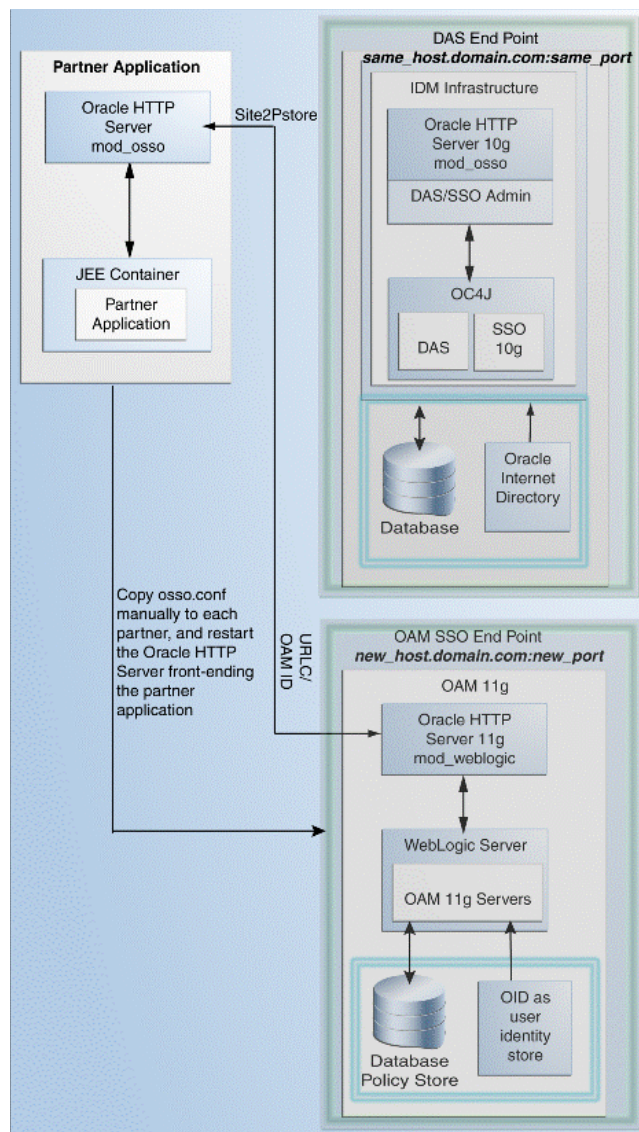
Partner Application

Oracle HTTP Server mod_osso

JEE Container

Partner Application

Site2Pstore

DAS End Point
*same_host.domain.com:same_port*

IDM Infrastructure

Oracle HTTP Server 10g mod_osso

DAS/SSO Admin

OC4J

DAS

SSO 10g

Database

Oracle Internet Directory

Copy osso.conf manually to each partner, and restart the Oracle HTTP Server front-ending the partner application

URLC/ OAM ID

OAM SSO End Point
*new_host.domain.com:new_port*

OAM 11g

Oracle HTTP Server 11g mod_weblogic

WebLogic Server

OAM 11g Servers

Database Policy Store

OID as user identity store